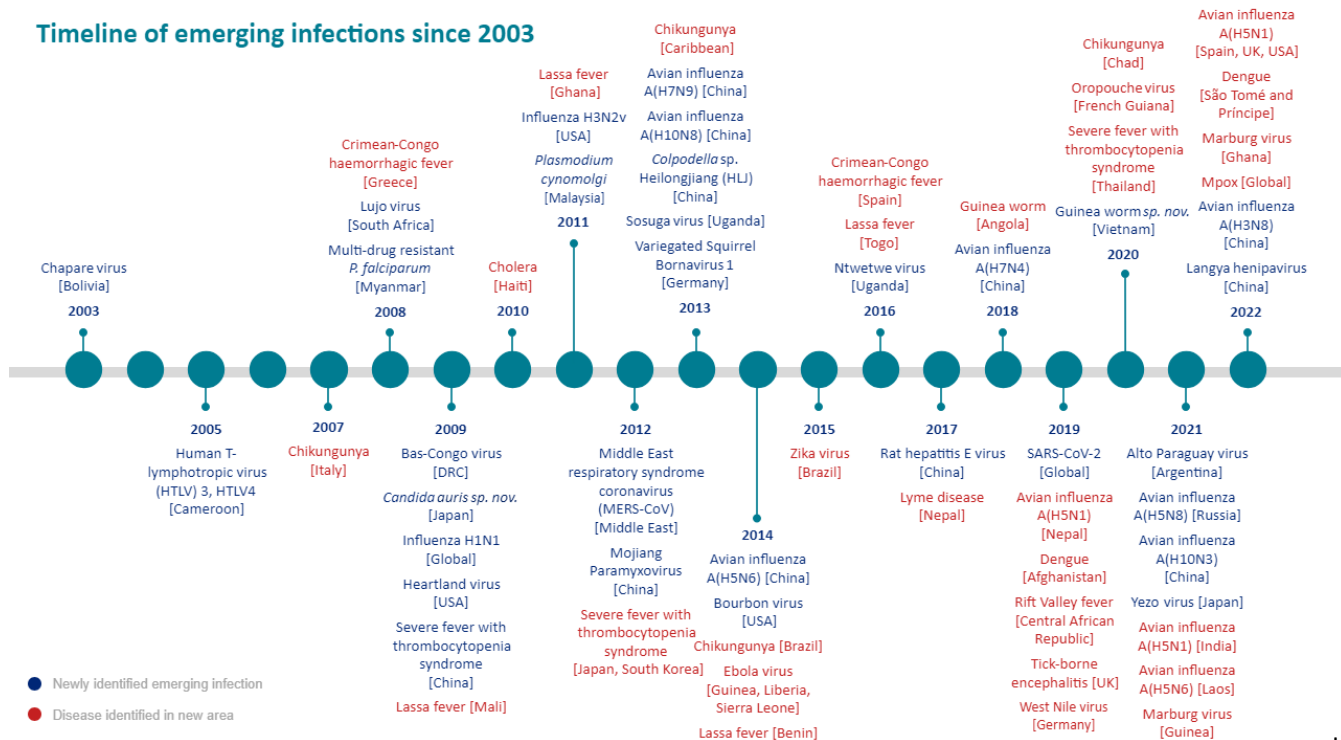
Timeline of emerging infections since 2003

Chapare virus [Bolivia]
2003

2005
Human T-lymphotropic virus (HTLV) 3, HTLV4 [Cameroon]

2007
Chikungunya [Italy]

Crimean-Congo haemorrhagic fever [Greece]
Lujo virus [South Africa]
Multi-drug resistant P. falciparum [Myanmar]
2008

2009
Bas-Congo virus [DRC]
Candida auris sp. nov. [Japan]
Influenza H1N1 [Global]
Heartland virus [USA]
Severe fever with thrombocytopenia syndrome [China]
Lassa fever [Mali]

Cholera [Haiti]
2010

Lassa fever [Ghana]
Influenza H3N2v [USA]
Plasmodium cynomolgi [Malaysia]
2011

2012
Middle East respiratory syndrome coronavirus (MERS-CoV) [Middle East]
Mojiang Paramyxovirus [China]
Severe fever with thrombocytopenia syndrome [Japan, South Korea]

Chikungunya [Caribbean]
Avian influenza A(H7N9) [China]
Avian influenza A(H10N8) [China]
Colpodella sp. Heilongjiang (HLJ) [China]
Sosuga virus [Uganda]
Variegated Squirrel Bornavirus 1 [Germany]
2013

2014
Avian influenza A(H5N6) [China]
Bourbon virus [USA]
Chikungunya [Brazil]
Ebola virus [Guinea, Liberia, Sierra Leone]
Lassa fever [Benin]

2015
Zika virus [Brazil]

Crimean-Congo haemorrhagic fever [Spain]
Lassa fever [Togo]
Ntwetwe virus [Uganda]
2016

2017
Rat hepatitis E virus [China]
Lyme disease [Nepal]

Guinea worm [Angola]
Avian influenza A(H7N4) [China]
2018

2019
SARS-CoV-2 [Global]
Avian influenza A(H5N1) [Nepal]
Dengue [Afghanistan]
Rift Valley fever [Central African Republic]
Tick-borne encephalitis [UK]
West Nile virus [Germany]

Chikungunya [Chad]
Oropouche virus [French Guiana]
Severe fever with thrombocytopenia syndrome [Thailand]
Guinea worm sp. nov. [Vietnam]
2020

2021
Alto Paraguay virus [Argentina]
Avian influenza A(H5N8) [Russia]
Avian influenza A(H10N3) [China]
Yezo virus [Japan]
Avian influenza A(H5N1) [India]
Avian influenza A(H5N6) [Laos]
Marburg virus [Guinea]

Avian influenza A(H5N1) [Spain, UK, USA]
Dengue [São Tomé and Príncipe]
Marburg virus [Ghana]
Mpox [Global]
Avian influenza A(H3N8) [China]
Langya henipavirus [China]
2022

Newly identified emerging infection
Disease identified in new area